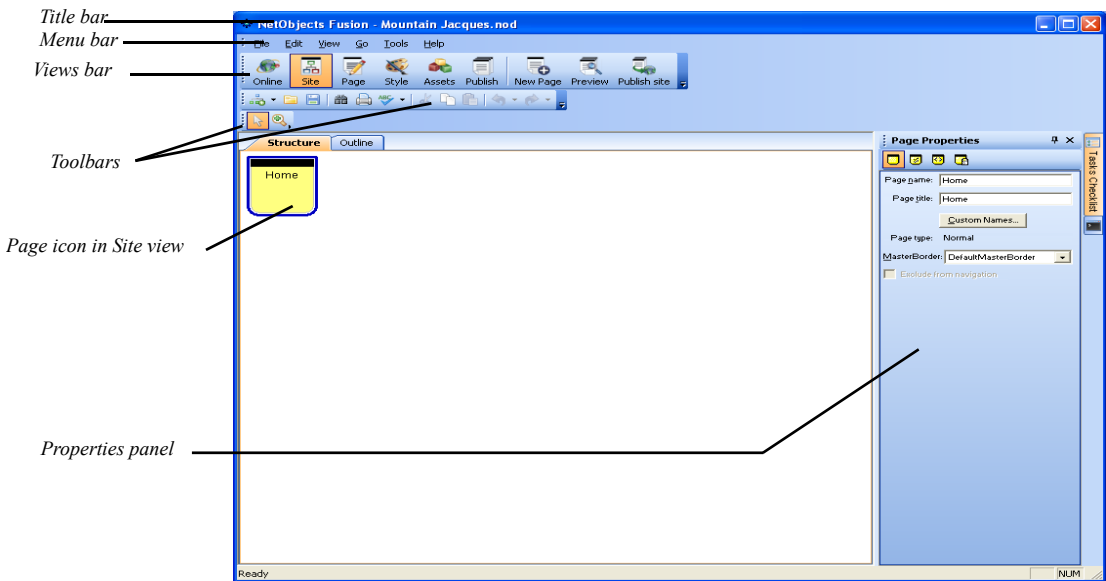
Title bar
Menu bar
Views bar
Toolbars
Page icon in Site view
Properties panel

NetObjects Fusion - Mountain Jacques.nod

File Edit View Go Tools Help

Online Site Page Style Assets Publish New Page Preview Publish site

Structure Outline

Home

Page Properties

Page name: Home
Page title: Home
Custom Names...
Page type: Normal
MasterBorder: DefaultMasterBorder
Exclude from navigation

Tasks Checklist

Ready NUM